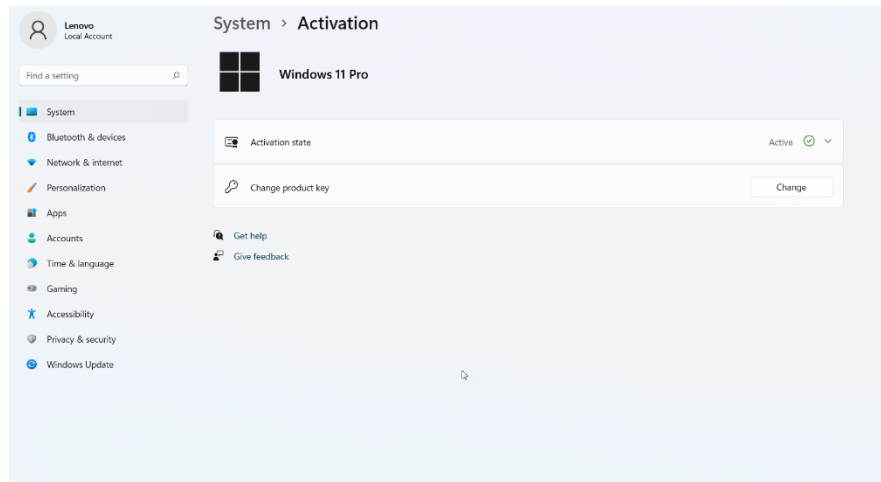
Lenovo
Local Account

Find a setting

System
Bluetooth & devices
Network & internet
Personalization
Apps
Accounts
Time & language
Gaming
Accessibility
Privacy & security
Windows Update

System > Activation

Windows 11 Pro

Activation state
Active

Change product key
Change

Get help
Give feedback